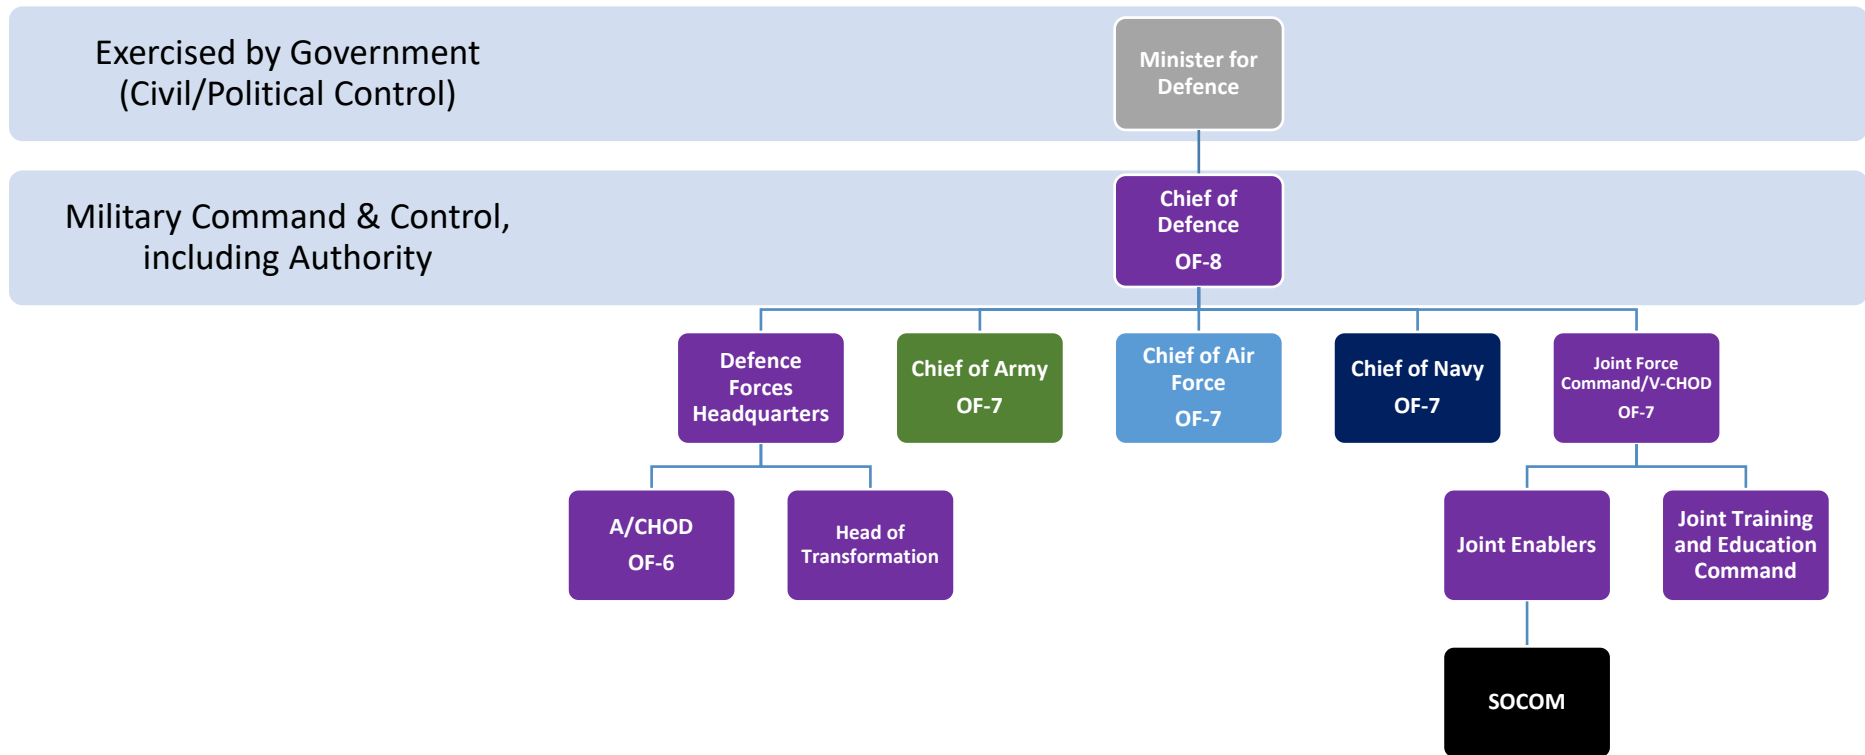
Exercised by Government
(Civil/Political Control)

Minister for Defence

Military Command & Control, including Authority

Chief of Defence
OF-8

Defence Forces Headquarters

Chief of Army
OF-7

Chief of Air Force
OF-7

Chief of Navy
OF-7

Joint Force Command/V-CHOD
OF-7

A/CHOD
OF-6

Head of Transformation

Joint Enablers

Joint Training and Education Command

SOCOM